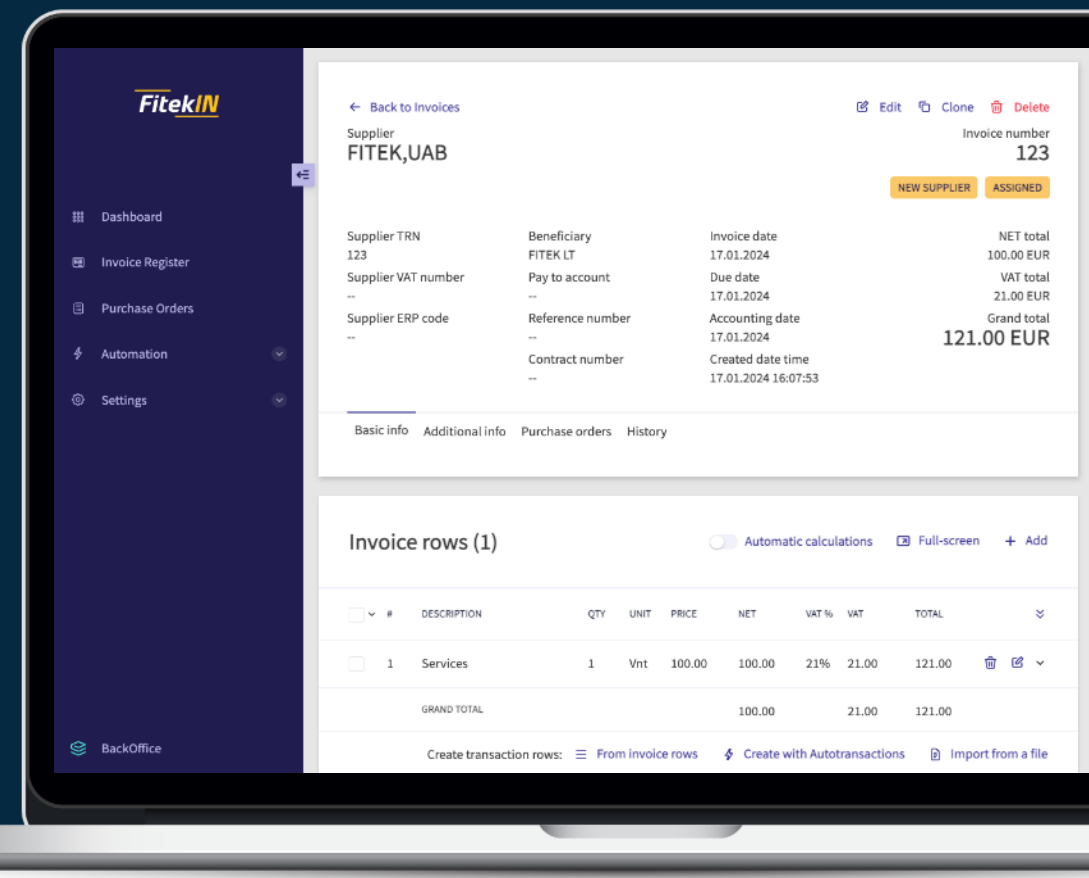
FitekIN

Dashboard

Invoice Register

Purchase Orders

Automation

Settings

BackOffice

← Back to Invoices

Edit Clone Delete

Supplier
FITEK,UAB

Invoice number
123

NEW SUPPLIER ASSIGNED

Supplier TRN
123
Supplier VAT number
--
Supplier ERP code
--

Beneficiary
FITEK LT
Pay to account
--
Reference number
--
Contract number
--

Invoice date
17.01.2024
Due date
17.01.2024
Accounting date
17.01.2024
Created date time
17.01.2024 16:07:53

NET total
100.00 EUR
VAT total
21.00 EUR
Grand total
121.00 EUR

Basic info Additional info Purchase orders History

Invoice rows (1)

Automatic calculations Full-screen + Add

| # | DESCRIPTION | QTY | UNIT | PRICE | NET | VAT % | VAT | TOTAL |
|---|---|---|---|---|---|---|---|---|
| 1 | Services | 1 | Vnt | 100.00 | 100.00 | 21% | 21.00 | 121.00 |
| | GRAND TOTAL | | | | 100.00 | | 21.00 | 121.00 |

Create transaction rows: From invoice rows Create with Autotransactions Import from a file